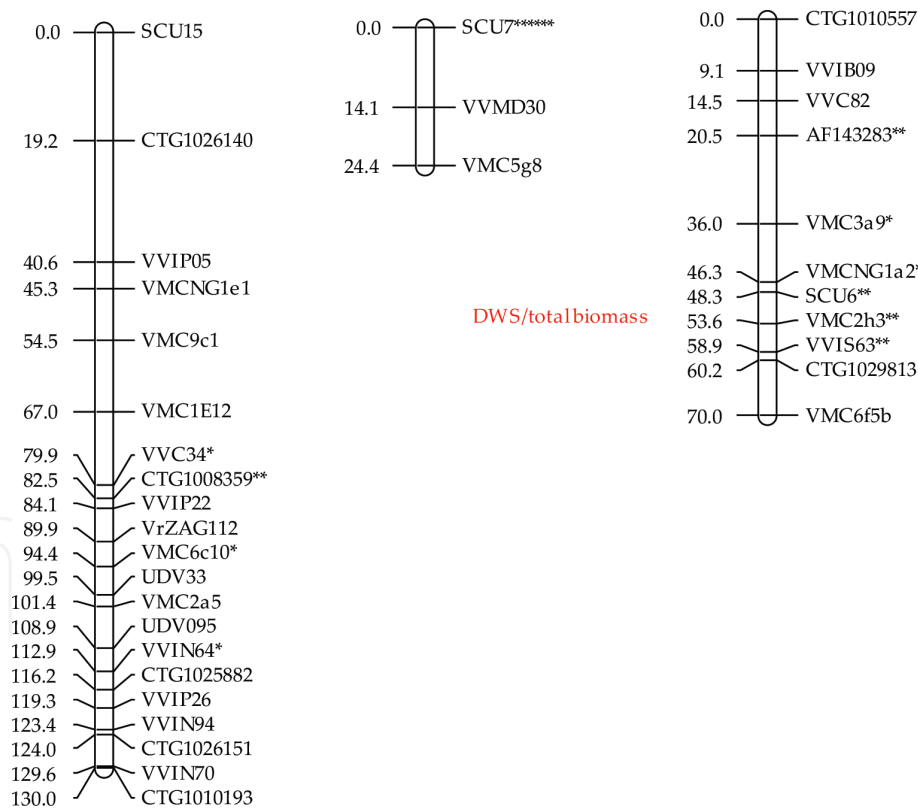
0.0 SCU15
19.2 CTG1026140
40.6 VVIP05
45.3 VMCNG1e1
54.5 VMC9c1
67.0 VMC1E12
79.9 VVC34*
82.5 CTG1008359**
84.1 VVIP22
89.9 VrZAG112
94.4 VMC6c10*
99.5 UDV33
101.4 VMC2a5
108.9 UDV095
112.9 VVIN64*
116.2 CTG1025882
119.3 VVIP26
123.4 VVIN94
124.0 CTG1026151
129.6 VVIN70
130.0 CTG1010193

0.0 SCU7******
14.1 VVMD30
24.4 VMC5g8

DWS/total biomass

0.0 CTG1010557
9.1 VVIB09
14.5 VVC82
20.5 AF143283**
36.0 VMC3a9*
46.3 VMCNG1a2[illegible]
48.3 SCU6**
53.6 VMC2h3**
58.9 VVIS63**
60.2 CTG1029813
70.0 VMC6f5b